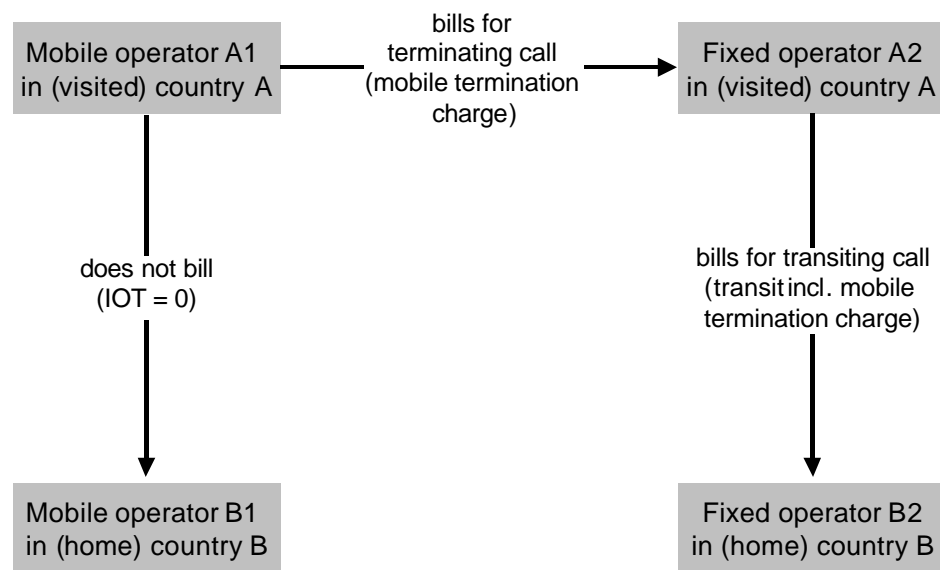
Mobile operator A1 in (visited) country A

bills for terminating call (mobile termination charge)

Fixed operator A2 in (visited) country A

does not bill (IOT = 0)

bills for transiting call (transit incl. mobile termination charge)

Mobile operator B1 in (home) country B

Fixed operator B2 in (home) country B